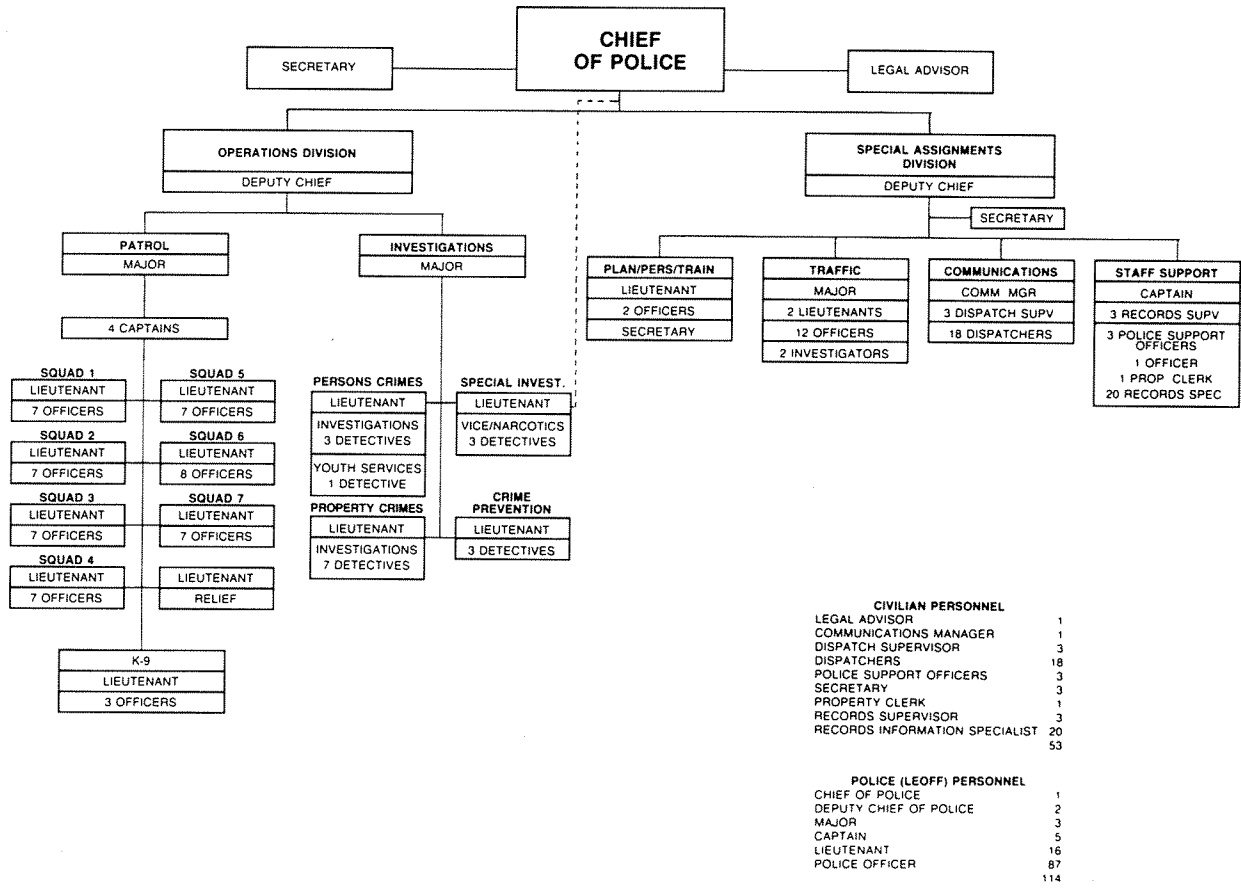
CHIEF OF POLICE

SECRETARY

LEGAL ADVISOR

OPERATIONS DIVISION
DEPUTY CHIEF

SPECIAL ASSIGNMENTS DIVISION
DEPUTY CHIEF

SECRETARY

PATROL
MAJOR

INVESTIGATIONS
MAJOR

4 CAPTAINS

SQUAD 1
LIEUTENANT
7 OFFICERS

SQUAD 5
LIEUTENANT
7 OFFICERS

SQUAD 2
LIEUTENANT
7 OFFICERS

SQUAD 6
LIEUTENANT
8 OFFICERS

SQUAD 3
LIEUTENANT
7 OFFICERS

SQUAD 7
LIEUTENANT
7 OFFICERS

SQUAD 4
LIEUTENANT
7 OFFICERS

LIEUTENANT
RELIEF

K-9
LIEUTENANT
3 OFFICERS

PERSONS CRIMES
LIEUTENANT
INVESTIGATIONS
3 DETECTIVES
YOUTH SERVICES
1 DETECTIVE

SPECIAL INVEST.
LIEUTENANT
VICE/NARCOTICS
3 DETECTIVES

PROPERTY CRIMES
LIEUTENANT
INVESTIGATIONS
7 DETECTIVES

CRIME PREVENTION
LIEUTENANT
3 DETECTIVES

PLAN/PERS/TRAIN
LIEUTENANT
2 OFFICERS
SECRETARY

TRAFFIC
MAJOR
2 LIEUTENANTS
12 OFFICERS
2 INVESTIGATORS

COMMUNICATIONS
COMM MGR
3 DISPATCH SUPV
18 DISPATCHERS

STAFF SUPPORT
CAPTAIN
3 RECORDS SUPV
3 POLICE SUPPORT OFFICERS
1 OFFICER
1 PROP CLERK
20 RECORDS SPEC

CIVILIAN PERSONNEL
| | |
|---|---|
| LEGAL ADVISOR | 1 |
| COMMUNICATIONS MANAGER | 1 |
| DISPATCH SUPERVISOR | 3 |
| DISPATCHERS | 18 |
| POLICE SUPPORT OFFICERS | 3 |
| SECRETARY | 3 |
| PROPERTY CLERK | 1 |
| RECORDS SUPERVISOR | 3 |
| RECORDS INFORMATION SPECIALIST | 20 |
| | 53 |

POLICE (LEOFF) PERSONNEL
| | |
|---|---|
| CHIEF OF POLICE | 1 |
| DEPUTY CHIEF OF POLICE | 2 |
| MAJOR | 3 |
| CAPTAIN | 5 |
| LIEUTENANT | 16 |
| POLICE OFFICER | 87 |
| | 114 |